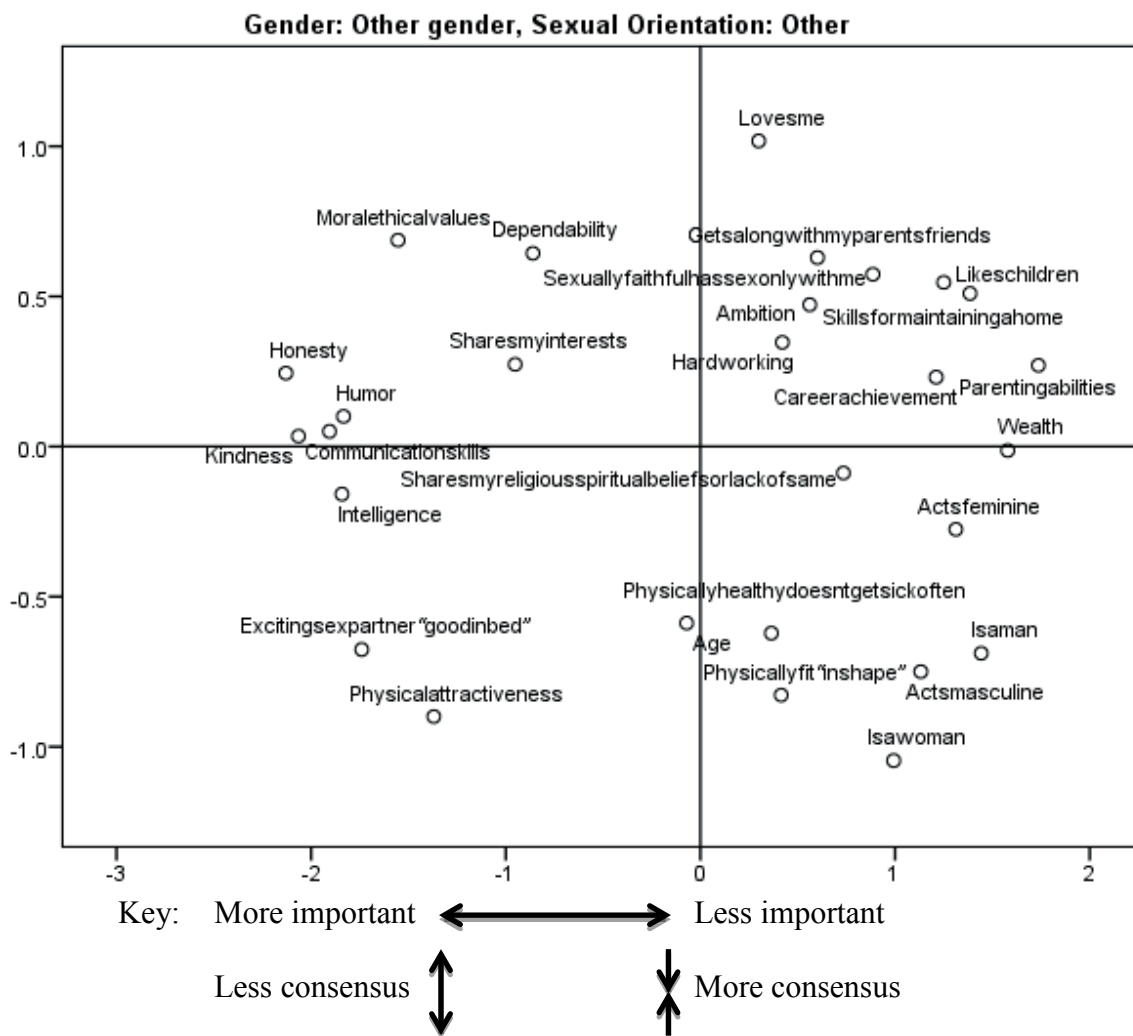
Gender: Other gender, Sexual Orientation: Other

1.0
0.5
0.0
-0.5
-1.0

-3
-2
-1
0
1
2

Lovesme
Moralethicalvalues
Dependability
Getsalongwithmyparentsfriends
Sexuallyfaithfulhassexonlywithme
Likeschildren
Ambition
Skillsformaintainingahome
Honesty
Sharesmyinterests
Hardworking
Humor
Careerachievement
Parentingabilities
Wealth
Kindness
Communicationskills
Sharesmyreligiousspiritualbeliefsorlackofsame
Intelligence
Actsfeminine
Physicallyhealthydoesntgetsickoften
Excitingsexpartner"goodinbed"
Age
Isaman
Physicallyfit"inshape"
Actsmasculine
Physicalattractiveness
Isawoman

Key: More important Less important

Less consensus More consensus